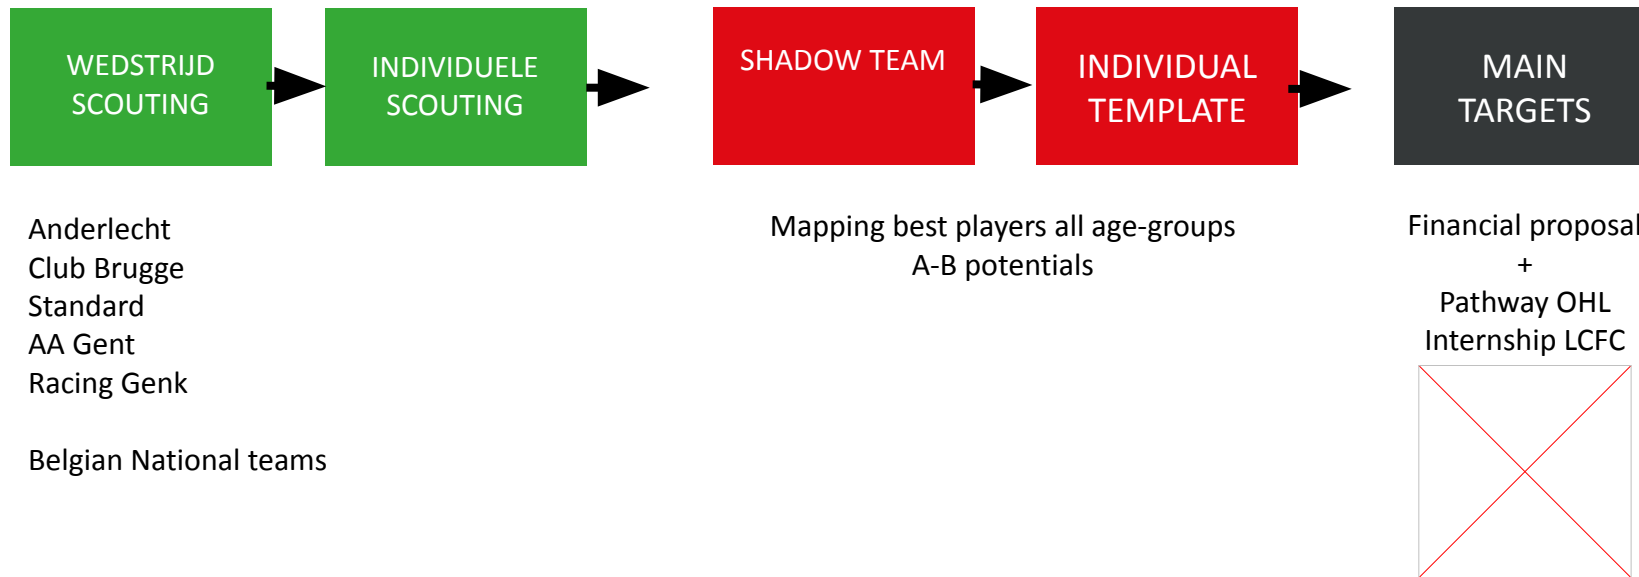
WEDSTRIJD SCOUTING

INDIVIDUELE SCOUTING

SHADOW TEAM

INDIVIDUAL TEMPLATE

MAIN TARGETS

Anderlecht
Club Brugge
Standard
AA Gent
Racing Genk

Belgian National teams

Mapping best players all age-groups
A-B potentials

Financial proposal
+
Pathway OHL
Internship LCFC